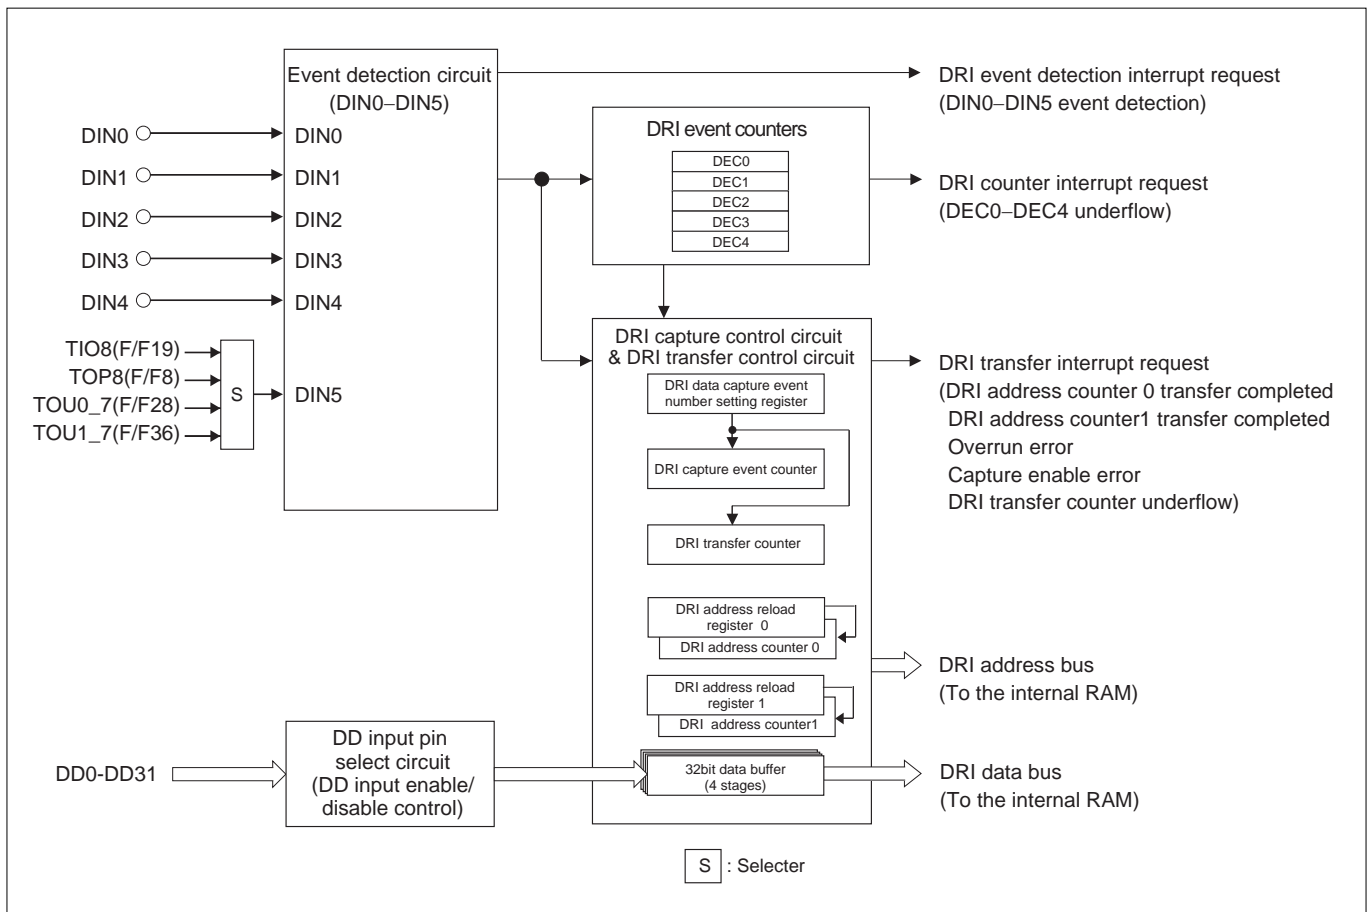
Event detection circuit
(DIN0–DIN5)

DRI event detection interrupt request
(DIN0–DIN5 event detection)

DIN0
DIN0
DIN1
DIN1
DIN2
DIN2
DIN3
DIN3
DIN4
DIN4

DRI event counters
DEC0
DEC1
DEC2
DEC3
DEC4

DRI counter interrupt request
(DEC0–DEC4 underflow)

TIO8(F/F19)
TOP8(F/F8)
TOU0_7(F/F28)
TOU1_7(F/F36)
S
DIN5

DRI capture control circuit
& DRI transfer control circuit

DRI transfer interrupt request
(DRI address counter 0 transfer completed
DRI address counter1 transfer completed
Overrun error
Capture enable error
DRI transfer counter underflow)

DRI data capture event number setting register

DRI capture event counter

DRI transfer counter

DRI address reload register 0
DRI address counter 0

DRI address bus
(To the internal RAM)

DRI address reload register 1
DRI address counter1

DD0-DD31

DD input pin select circuit (DD input enable/ disable control)

32bit data buffer
(4 stages)

DRI data bus
(To the internal RAM)

S : Selecter